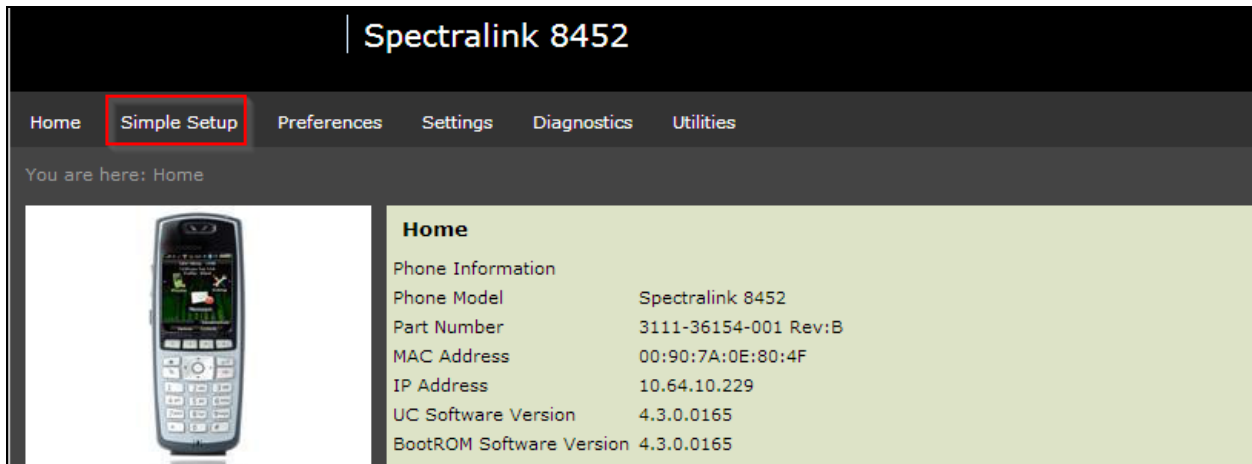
Spectralink 8452

Home Simple Setup Preferences Settings Diagnostics Utilities

You are here: Home

Home

Phone Information

| | |
|---|---|
| Phone Model | Spectralink 8452 |
| Part Number | 3111-36154-001 Rev:B |
| MAC Address | 00:90:7A:0E:80:4F |
| IP Address | 10.64.10.229 |
| UC Software Version | 4.3.0.0165 |
| BootROM Software Version | 4.3.0.0165 |